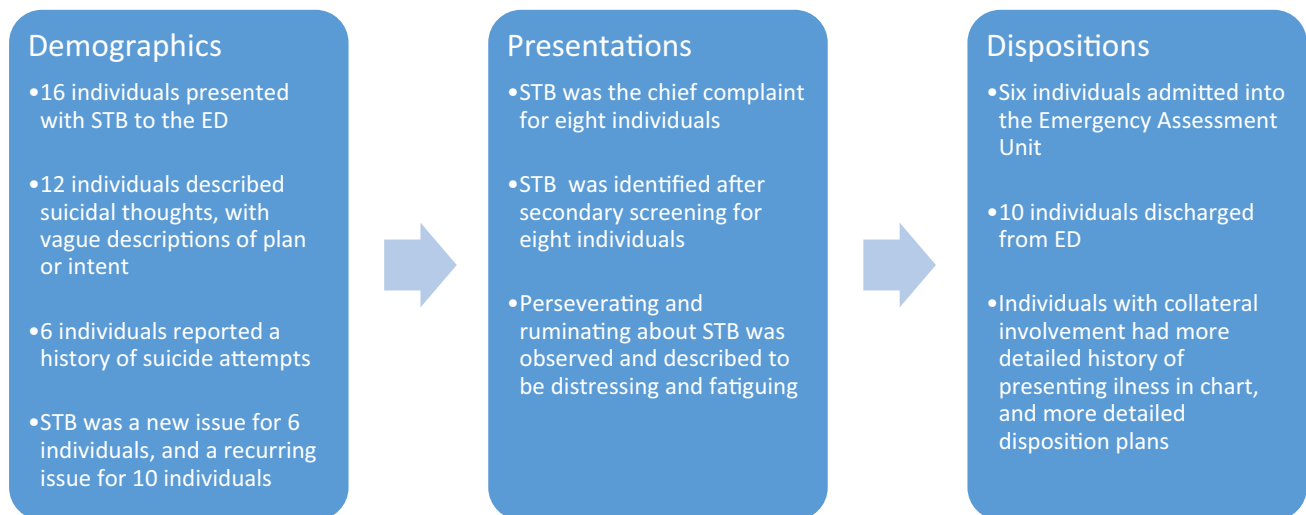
Demographics

•16 individuals presented with STB to the ED

•12 individuals described suicidal thoughts, with vague descriptions of plan or intent

•6 individuals reported a history of suicide attempts

•STB was a new issue for 6 individuals, and a recurring issue for 10 individuals

Presentations

•STB was the chief complaint for eight individuals

•STB was identified after secondary screening for eight individuals

•Perseverating and ruminating about STB was observed and described to be distressing and fatiguing

Dispositions

•Six individuals admitted into the Emergency Assessment Unit

•10 individuals discharged from ED

•Individuals with collateral involvement had more detailed history of presenting ilness in chart, and more detailed disposition plans